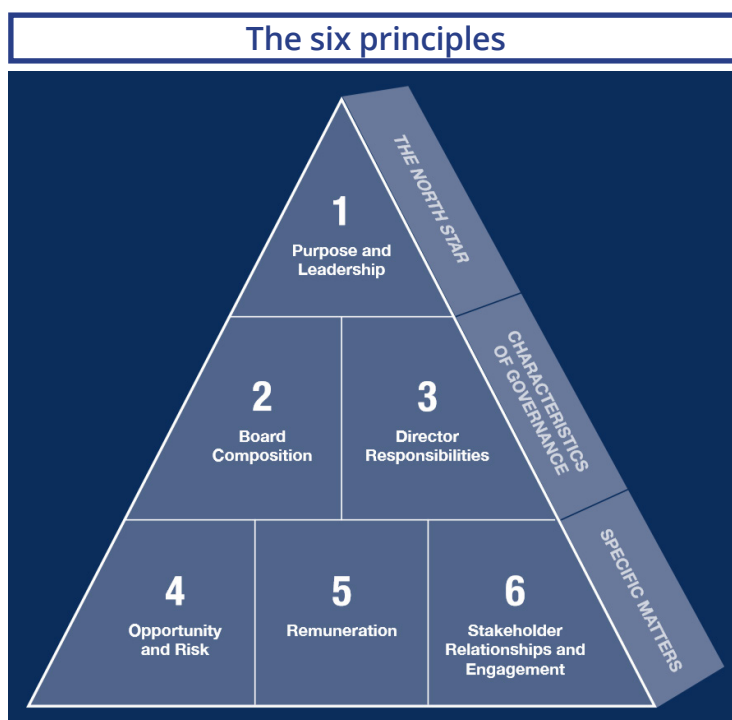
The six principles

1
Purpose and Leadership

THE NORTH STAR

2
Board Composition

3
Director Responsibilities

CHARACTERISTICS OF GOVERNANCE

4
Opportunity and Risk

5
Remuneration

6
Stakeholder Relationships and Engagement

SPECIFIC MATTERS